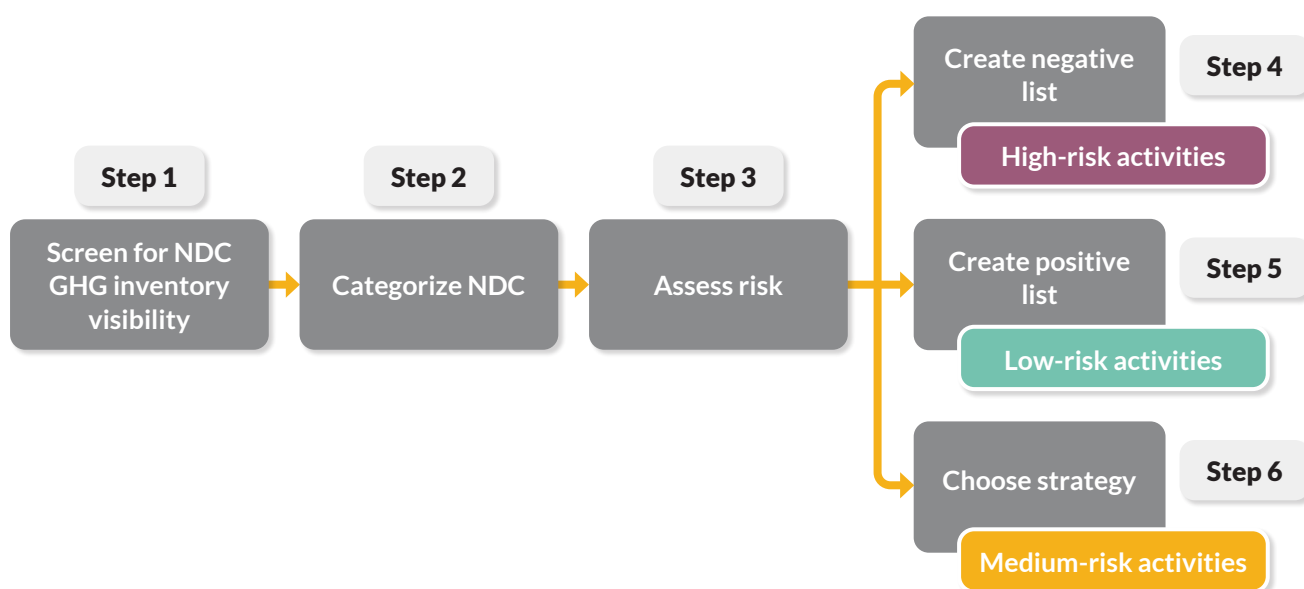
Step 1

Screen for NDC GHG inventory visibility

Step 2

Categorize NDC

Step 3

Assess risk

Create negative list

Step 4

High-risk activities

Create positive list

Step 5

Low-risk activities

Choose strategy

Step 6

Medium-risk activities